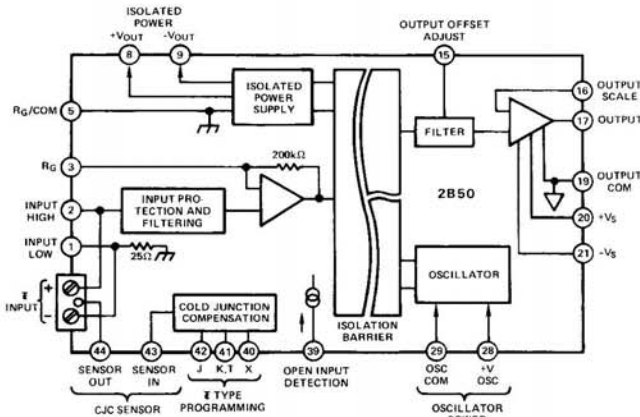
ISOLATED POWER
+VOUT
-VOUT
8
9
OUTPUT OFFSET ADJUST
15
ISOLATED POWER SUPPLY
$R_G$/COM
5
$R_G$
3
200kΩ
INPUT HIGH
2
INPUT PROTECTION AND FILTERING
INPUT LOW
1
25Ω
+
-
Ŧ INPUT
FILTER
2B50
OSCILLATOR
16
OUTPUT SCALE
17
OUTPUT
19
OUTPUT COM
20
+$V_S$
21
-$V_S$
COLD JUNCTION COMPENSATION
ISOLATION BARRIER
44
43
42
41
40
39
29
28
SENSOR OUT
SENSOR IN
J
K,T
X
OPEN INPUT DETECTION
OSC COM
+V OSC
CJC SENSOR
Ŧ TYPE PROGRAMMING
OSCILLATOR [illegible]